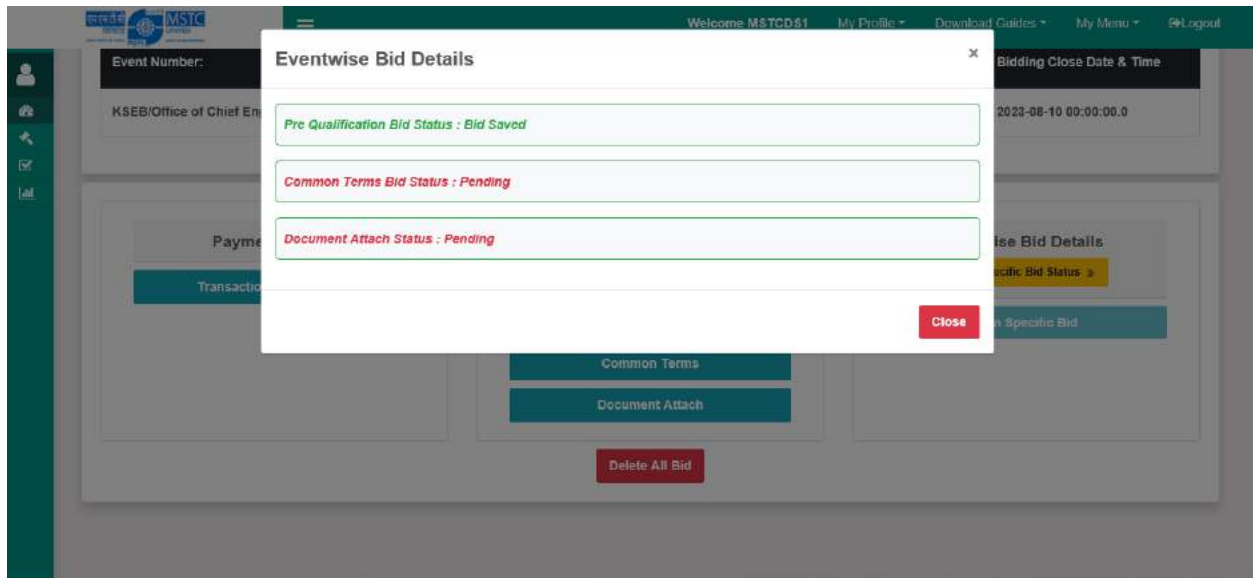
MSTC

Welcome MSTCDS1 My Profile ▾ Download Guides ▾ My Menu ▾ Logout

Event Number:

Bidding Close Date & Time

KSEB/Office of Chief En

2023-08-10 00:00:00.0

Payme

Transactio

ise Bid Details

cific Bid Status »

n Specific Bid

Common Terms

Document Attach

Delete All Bid

Eventwise Bid Details

×

Pre Qualification Bid Status : Bid Saved

Common Terms Bid Status : Pending

Document Attach Status : Pending

Close